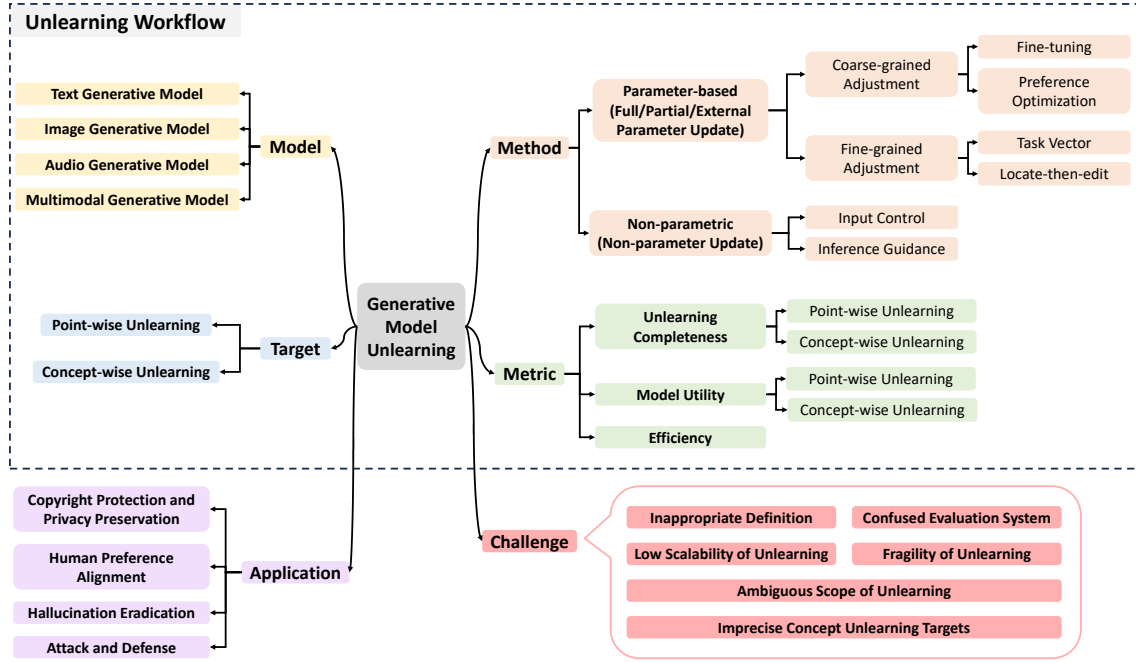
Unlearning Workflow

Generative Model Unlearning

Model
Text Generative Model
Image Generative Model
Audio Generative Model
Multimodal Generative Model

Target
Point-wise Unlearning
Concept-wise Unlearning

Method
Parameter-based (Full/Partial/External Parameter Update)
Coarse-grained Adjustment
Fine-tuning
Preference Optimization
Fine-grained Adjustment
Task Vector
Locate-then-edit
Non-parametric (Non-parameter Update)
Input Control
Inference Guidance

Metric
Unlearning Completeness
Point-wise Unlearning
Concept-wise Unlearning
Model Utility
Point-wise Unlearning
Concept-wise Unlearning
Efficiency

Application
Copyright Protection and Privacy Preservation
Human Preference Alignment
Hallucination Eradication
Attack and Defense

Challenge
Inappropriate Definition
Confused Evaluation System
Low Scalability of Unlearning
Fragility of Unlearning
Ambiguous Scope of Unlearning
Imprecise Concept Unlearning Targets